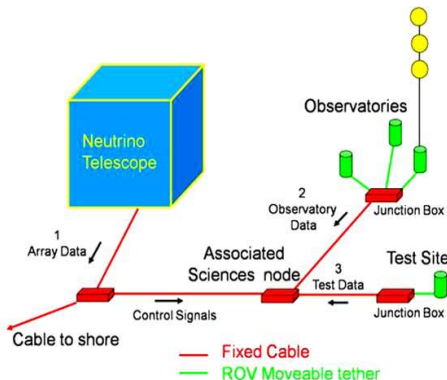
Neutrino Telescope

Observatories

2
Observatory
Data

Junction Box

1
Array Data

Associated
Sciences node

3
Test Data

Test Site

Control Signals

Junction Box

Cable to shore

Fixed Cable
ROV Moveable tether